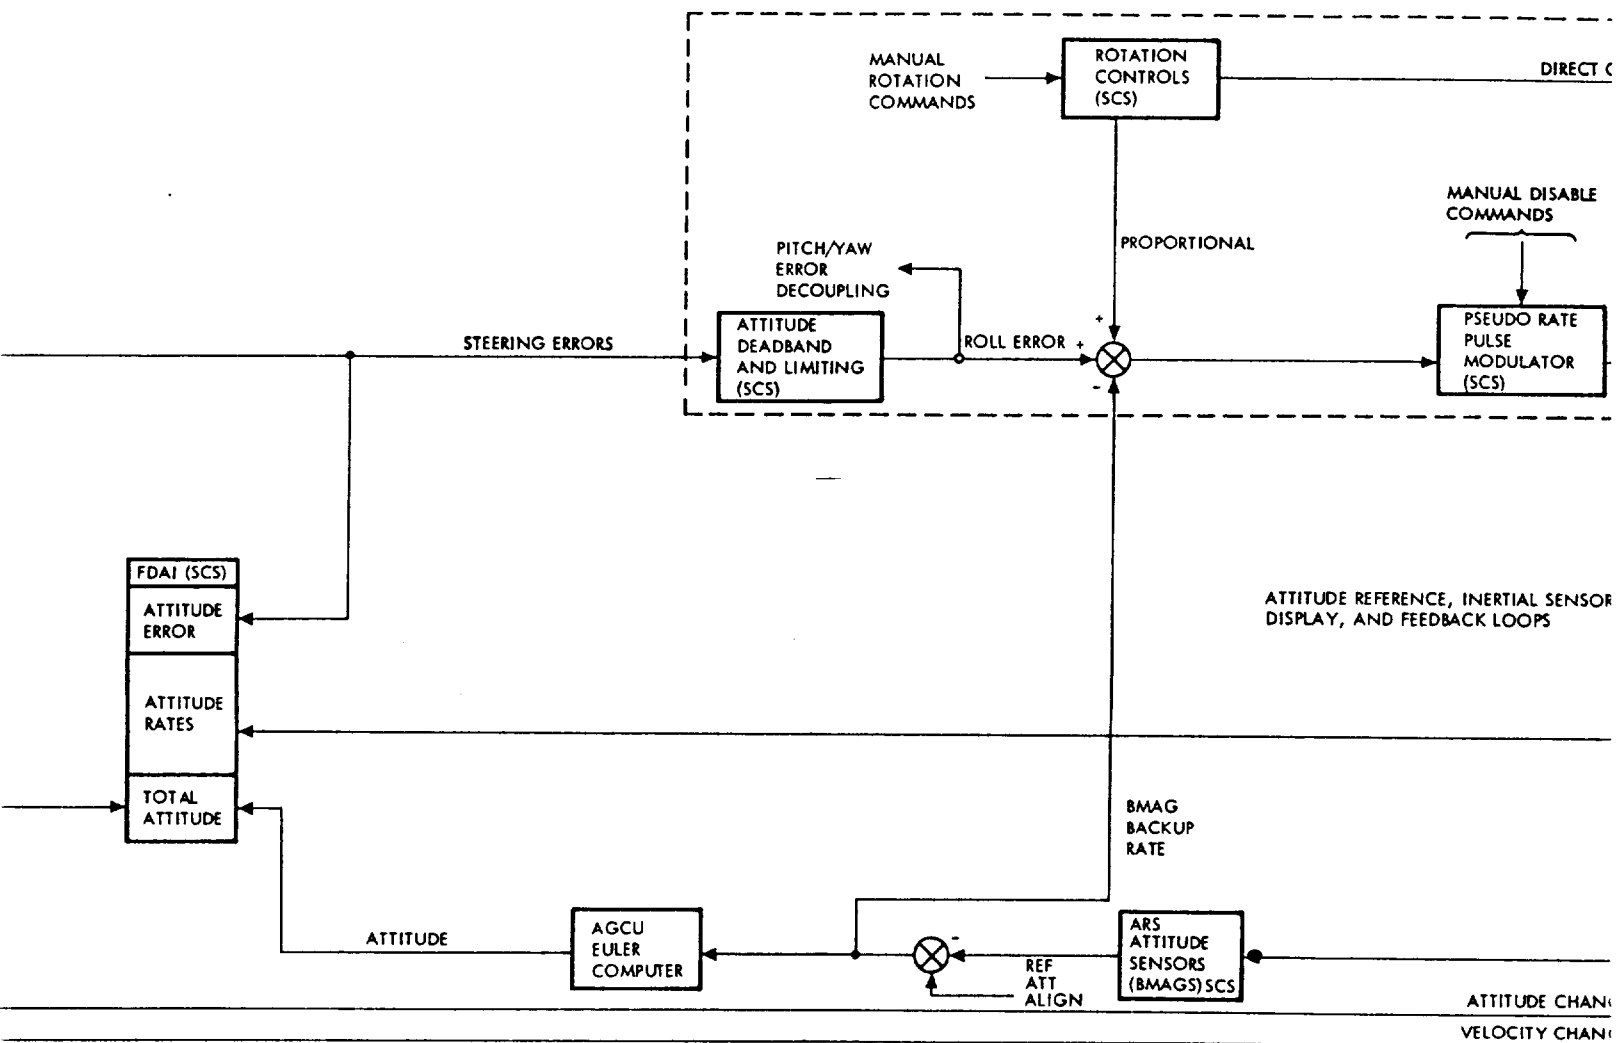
MANUAL ROTATION COMMANDS

ROTATION CONTROLS (SCS)

DIRECT C

MANUAL DISABLE COMMANDS

PROPORTIONAL

PITCH/YAW ERROR DECOUPLING

STEERING ERRORS

ATTITUDE DEADBAND AND LIMITING (SCS)

ROLL ERROR +

+

-

PSEUDO RATE PULSE MODULATOR (SCS)

FDAI (SCS)

ATTITUDE ERROR

ATTITUDE RATES

TOTAL ATTITUDE

ATTITUDE REFERENCE, INERTIAL SENSOR DISPLAY, AND FEEDBACK LOOPS

BMAG BACKUP RATE

ATTITUDE

AGCU EULER COMPUTER

-

REF ATT ALIGN

ARS ATTITUDE SENSORS (BMAGS) SCS

ATTITUDE CHAN

VELOCITY CHAN